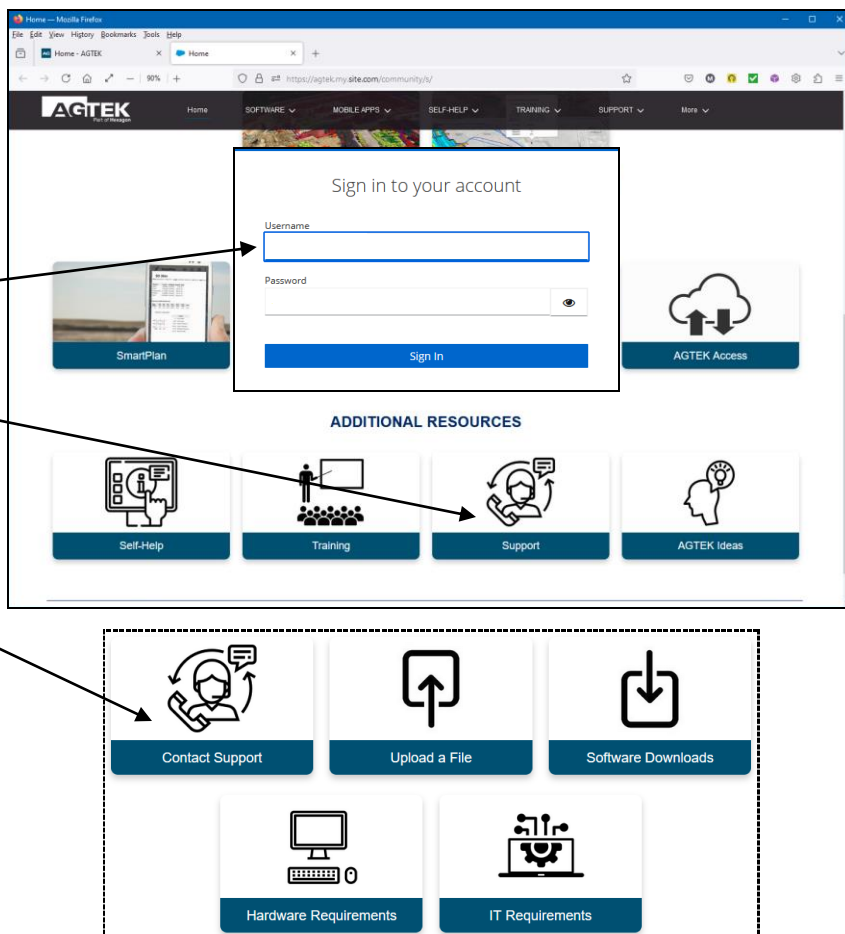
Home — Mozilla Firefox

File Edit View History Bookmarks Tools Help

Home - AGTEK

Home

90%

https://agtek.my.site.com/community/s/

AGTEK
Part of Hexagon

Home SOFTWARE MOBILE APPS SELF-HELP TRAINING SUPPORT More

Sign in to your account

Username

Password

Sign In

SmartPlan

AGTEK Access

ADDITIONAL RESOURCES

Self-Help

Training

Support

AGTEK Ideas

Contact Support

Upload a File

Software Downloads

Hardware Requirements

IT Requirements